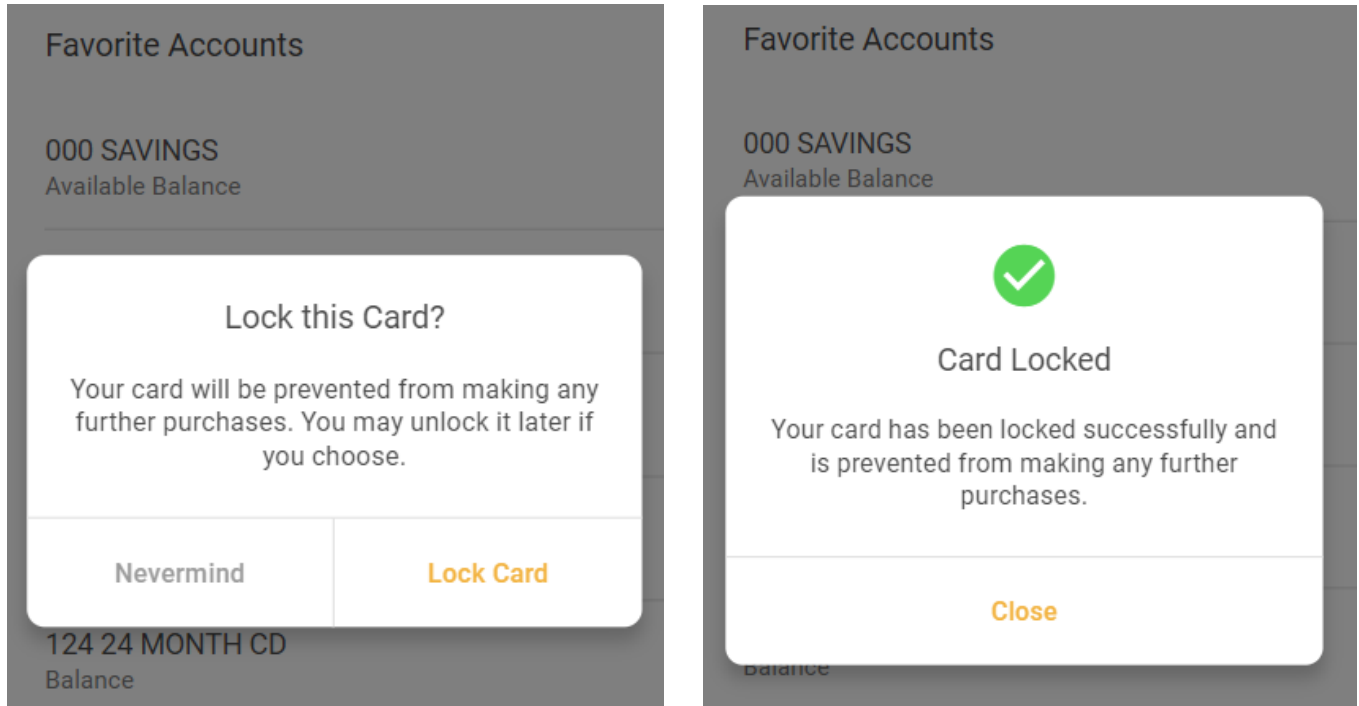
Favorite Accounts

000 SAVINGS
Available Balance

Lock this Card?

Your card will be prevented from making any further purchases. You may unlock it later if you choose.

Nevermind

Lock Card

124 24 MONTH CD
Balance

Favorite Accounts

000 SAVINGS
Available Balance

Card Locked

Your card has been locked successfully and is prevented from making any further purchases.

Close

Balance